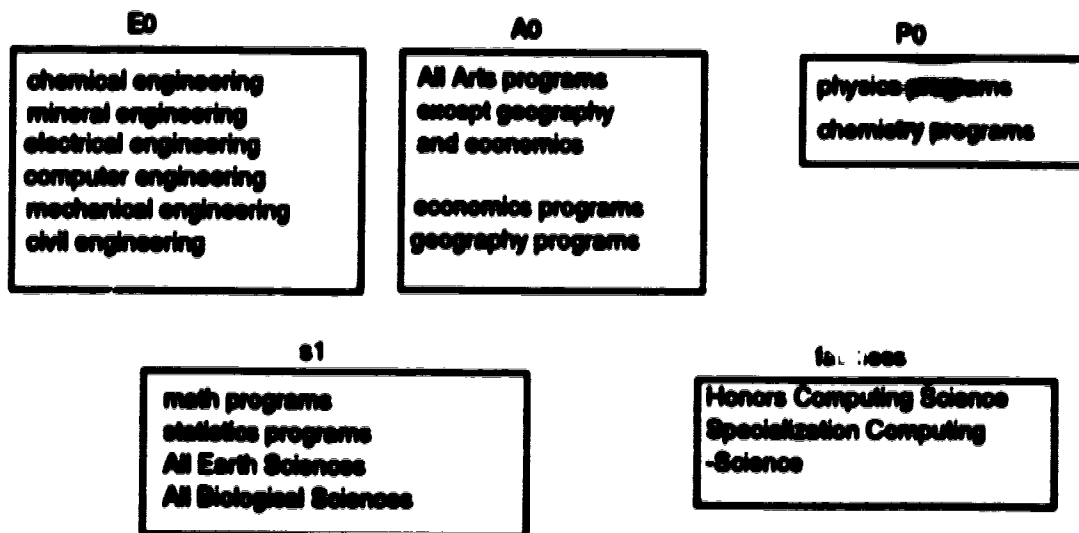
E0

chemical engineering
mineral engineering
electrical engineering
computer engineering
mechanical engineering
civil engineering

A0

All Arts programs
except geography
and economics

economics programs
geography programs

P0

physics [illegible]

chemistry programs

s1

math programs
statistics programs
All Earth Sciences
All Biological Sciences

fa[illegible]ees

Honors Computing Science
Specialization Computing
-Science